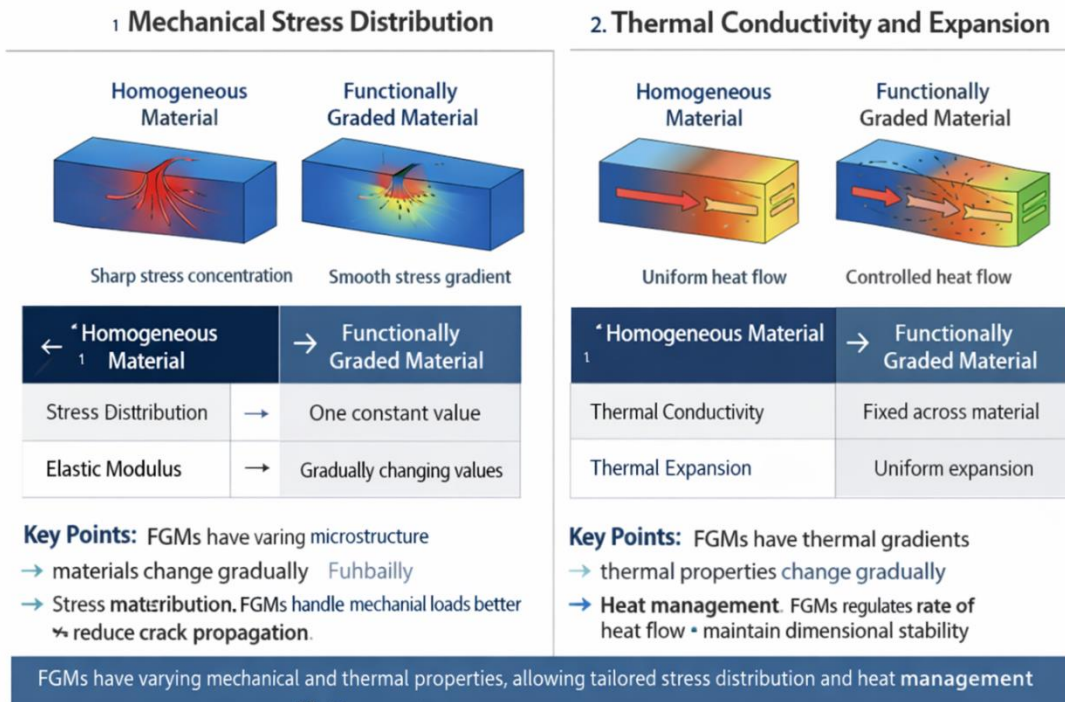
1 Mechanical Stress Distribution

Homogeneous Material

Functionally Graded Material

Sharp stress concentration

Smooth stress gradient

| ← ʻ Homogeneous 1 Material | | → Functionally Graded Material |
|---|---|---|
| Stress Disttribution | → | One constant value |
| Elastic Modulus | → | Gradually changing values |

Key Points: FGMs have varing microstructure

→ materials change gradually Fuhbailly

→ Stress materibution. FGMs handle mechanial loads better

↬ reduce crack propagation.

2. Thermal Conductivity and Expansion

Homogeneous Material

Functionally Graded Material

Uniform heat flow

Controlled heat flow

| ʻ Homogeneous Material 1 | → Functionally Graded Material |
|---|---|
| Thermal Conductivity | Fixed across material |
| Thermal Expansion | Uniform expansion |

Key Points: FGMs have thermal gradients

→ thermal properties change gradually

→ Heat management. FGMs regulates rate of heat flow • maintain dimensional stability

FGMs have varying mechanical and thermal properties, allowing tailored stress distribution and heat management